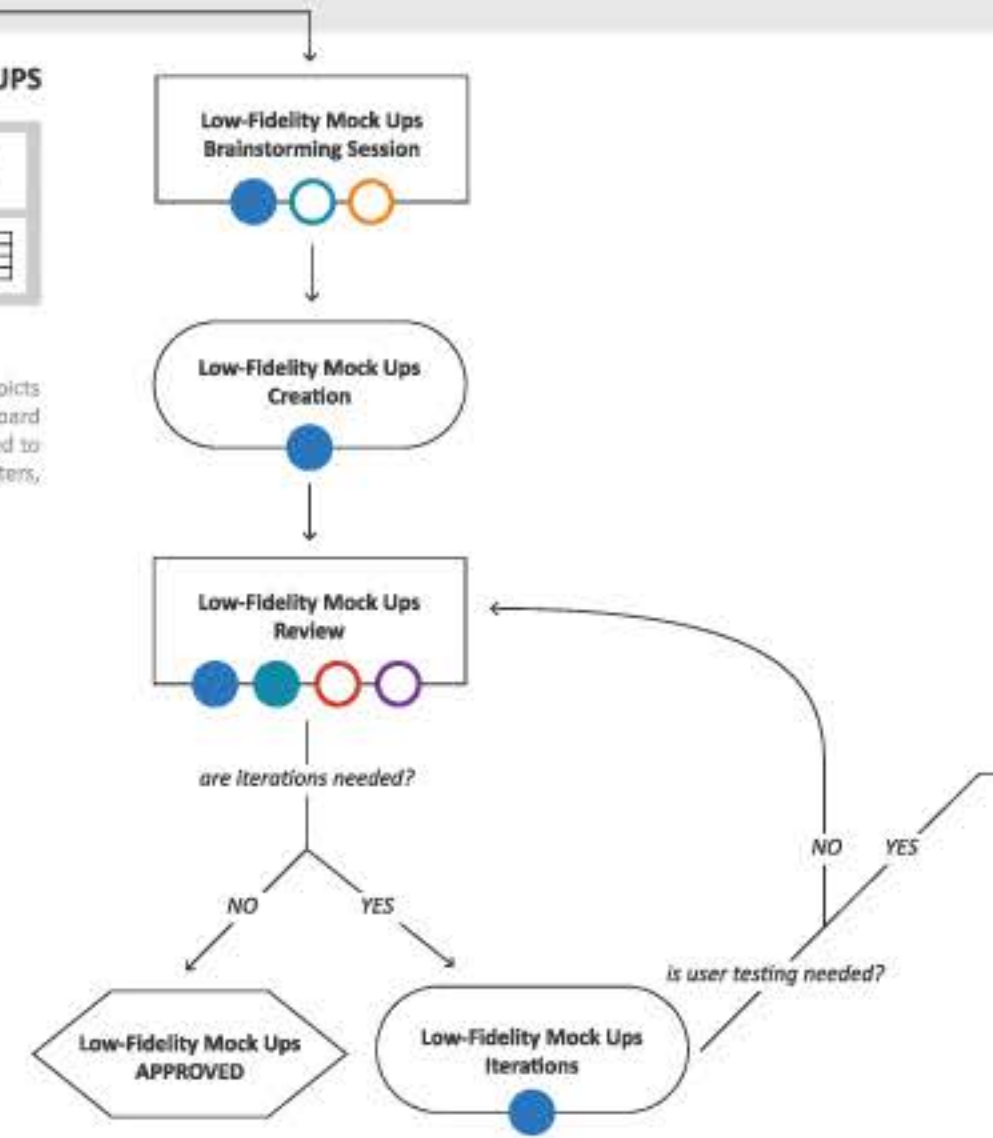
UPS

picts
oard
d to
ters,

Low-Fidelity Mock Ups
Brainstorming Session

Low-Fidelity Mock Ups
Creation

Low-Fidelity Mock Ups
Review

are iterations needed?

NO

YES

Low-Fidelity Mock Ups
APPROVED

Low-Fidelity Mock Ups
Iterations

is user testing needed?

NO

YES